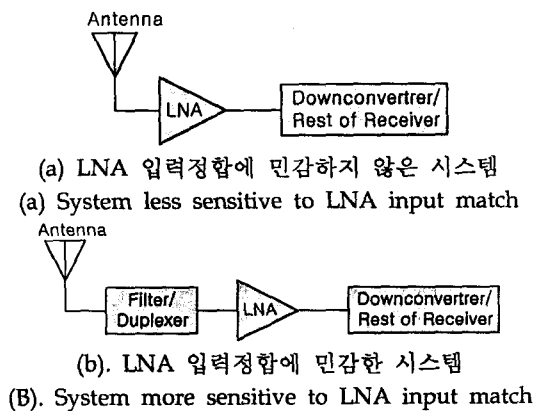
Antenna

LNA

Downconvertrer/
Rest of Receiver

(a) LNA 입력정합에 민감하지 않은 시스템
(a) System less sensitive to LNA input match

Antenna

Filter/
Duplexer

LNA

Downconvertrer/
Rest of Receiver

(b). LNA 입력정합에 민감한 시스템
(B). System more sensitive to LNA input match